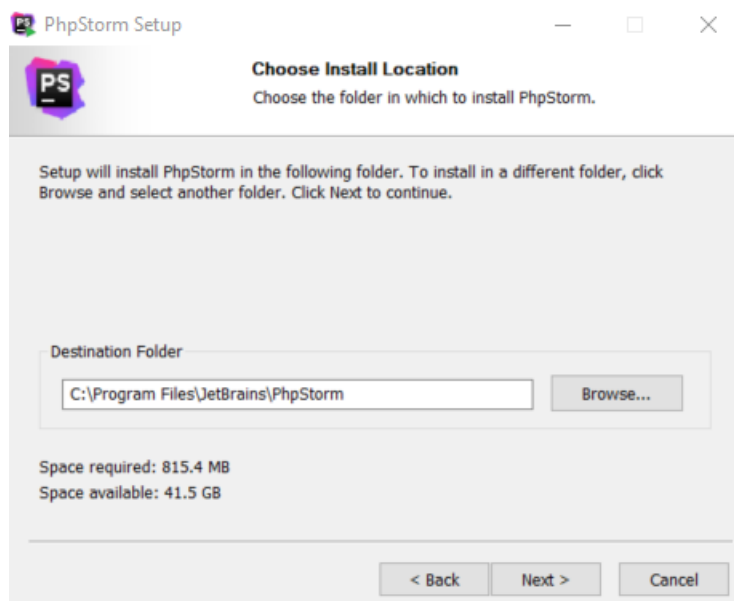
PhpStorm Setup

PS

Choose Install Location

Choose the folder in which to install PhpStorm.

Setup will install PhpStorm in the following folder. To install in a different folder, click Browse and select another folder. Click Next to continue.

Destination Folder

C:\Program Files\JetBrains\PhpStorm

Browse...

Space required: 815.4 MB
Space available: 41.5 GB

< Back

Next >

Cancel